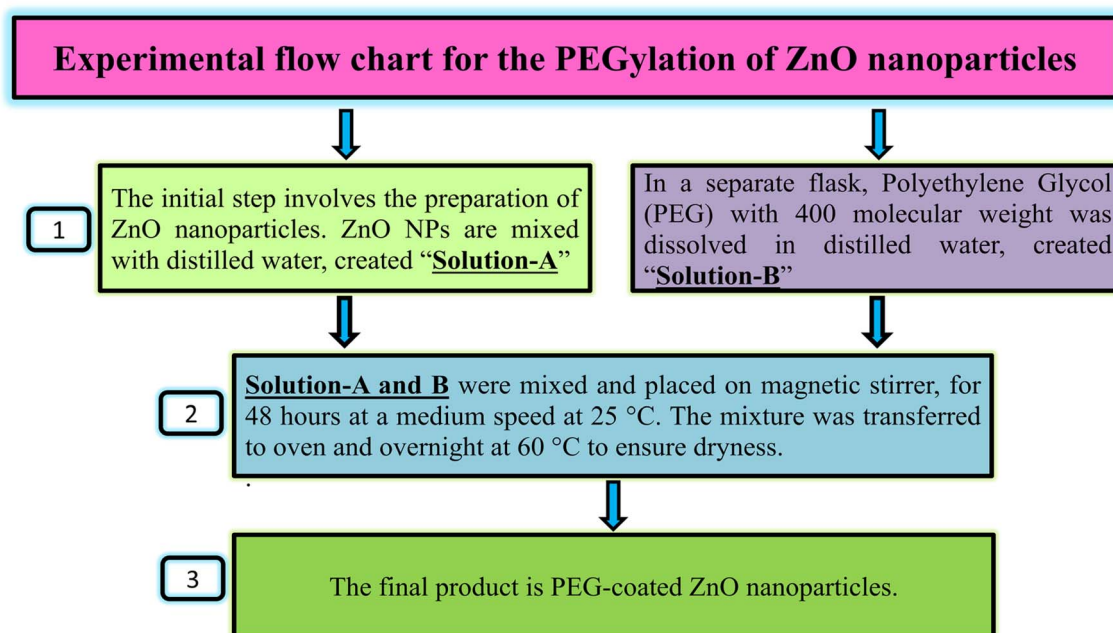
Experimental flow chart for the PEGylation of ZnO nanoparticles

1

The initial step involves the preparation of ZnO nanoparticles. ZnO NPs are mixed with distilled water, created "Solution-A"

In a separate flask, Polyethylene Glycol (PEG) with 400 molecular weight was dissolved in distilled water, created "Solution-B"

2

Solution-A and B were mixed and placed on magnetic stirrer, for 48 hours at a medium speed at 25 °C. The mixture was transferred to oven and overnight at 60 °C to ensure dryness.

3

The final product is PEG-coated ZnO nanoparticles.